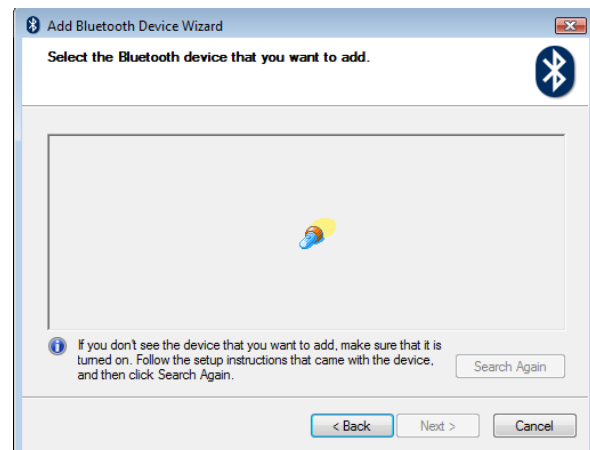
Add Bluetooth Device Wizard

Select the Bluetooth device that you want to add.

If you don't see the device that you want to add, make sure that it is turned on. Follow the setup instructions that came with the device, and then click Search Again.

Search Again

< Back

Next >

Cancel